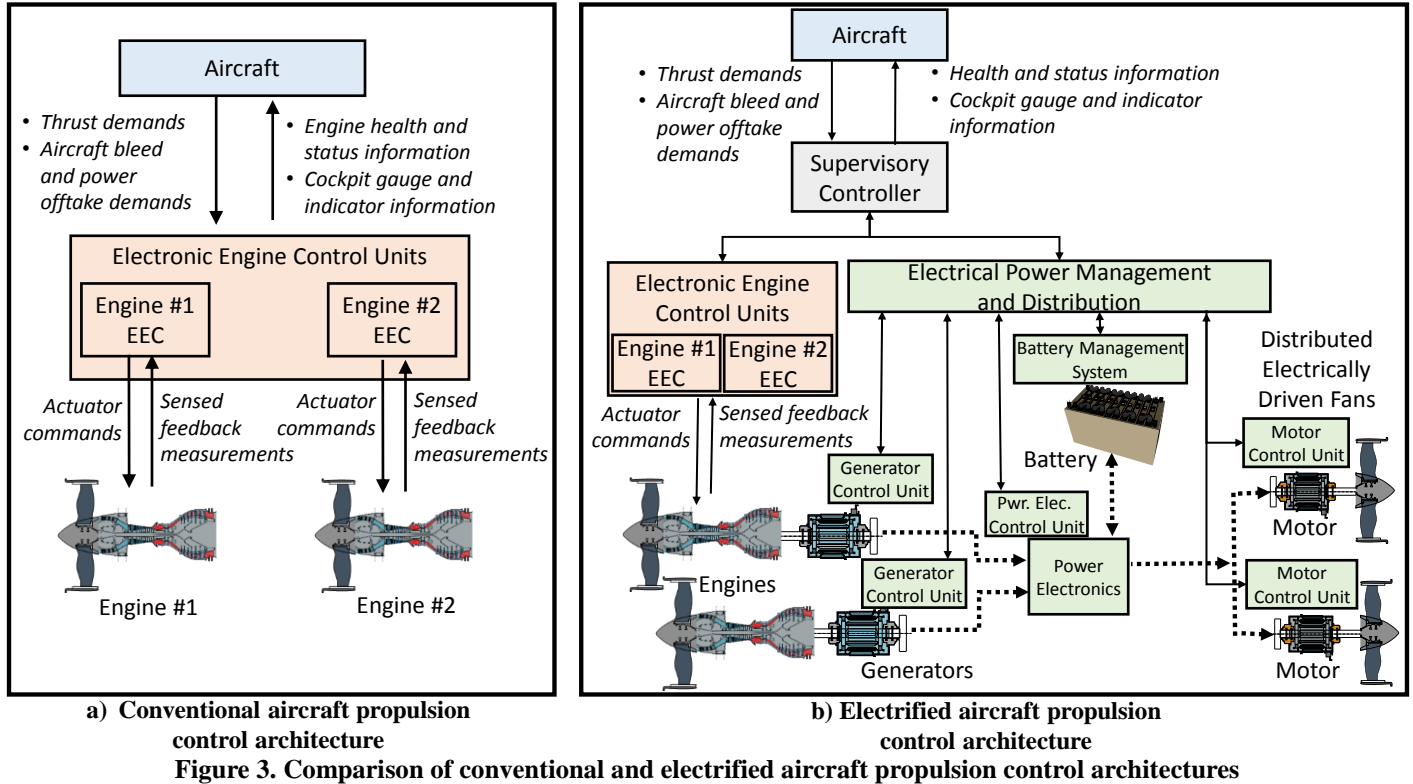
Aircraft

• Thrust demands
• Aircraft bleed and power offtake demands

• Engine health and status information
• Cockpit gauge and indicator information

Electronic Engine Control Units

Engine #1 EEC

Engine #2 EEC

Actuator commands

Sensed feedback measurements

Actuator commands

Sensed feedback measurements

Engine #1

Engine #2

Aircraft

• Thrust demands
• Aircraft bleed and power offtake demands

• Health and status information
• Cockpit gauge and indicator information

Supervisory Controller

Electronic Engine Control Units

Engine #1 EEC

Engine #2 EEC

Electrical Power Management and Distribution

Battery Management System

Distributed Electrically Driven Fans

Actuator commands

Sensed feedback measurements

Generator Control Unit

Battery

Motor Control Unit

Pwr. Elec. Control Unit

Motor

Power Electronics

Engines

Generator Control Unit

Motor Control Unit

Generators

Motor

a) Conventional aircraft propulsion control architecture

b) Electrified aircraft propulsion control architecture

Figure 3. Comparison of conventional and electrified aircraft propulsion control architectures